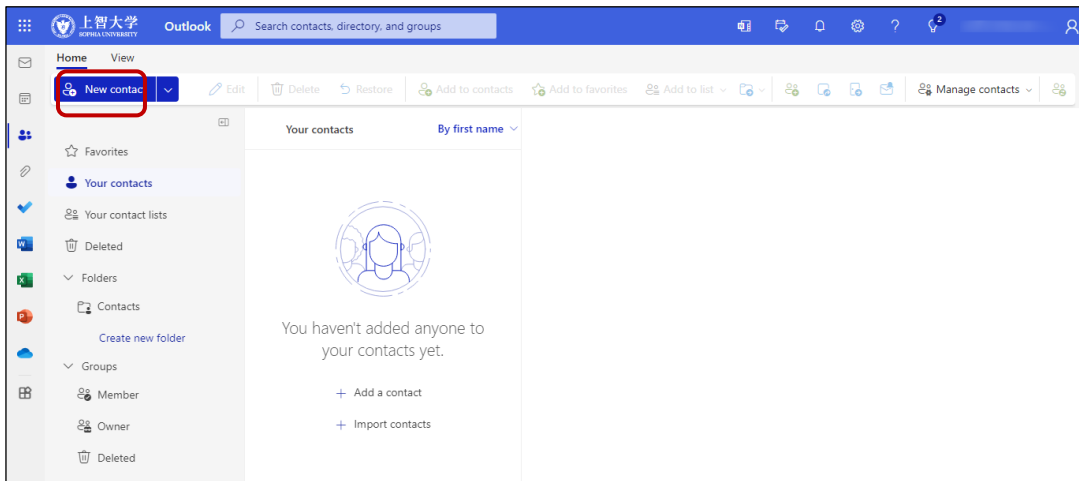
上智大学
SOPHIA UNIVERSITY
Outlook
Search contacts, directory, and groups
2

Home View
New contac
Edit
Delete
Restore
Add to contacts
Add to favorites
Add to list
Manage contacts

Favorites
Your contacts
Your contact lists
Deleted
Folders
Contacts
Create new folder
Groups
Member
Owner
Deleted

Your contacts
By first name

You haven't added anyone to your contacts yet.

+ Add a contact
+ Import contacts